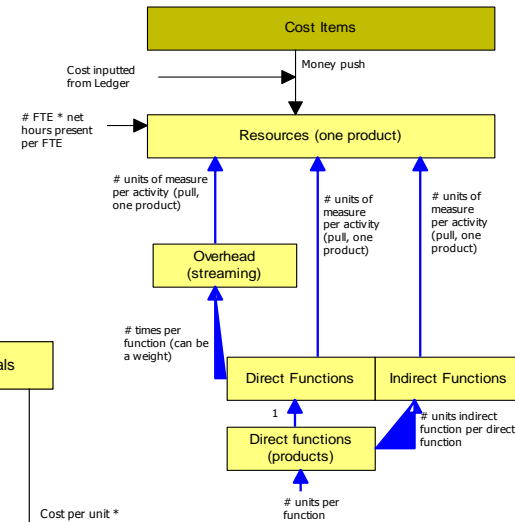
Cost Items

Money push

Cost inputted from Ledger

# FTE * net hours present per FTE

Resources (one product)

# units of measure per activity (pull, one product)

# units of measure per activity (pull, one product)

# units of measure per activity (pull, one product)

Overhead (streaming)

# times per function (can be a weight)

als

Direct Functions

Indirect Functions

1

# units indirect function per direct function

Direct functions (products)

# units per function

Cost per unit *